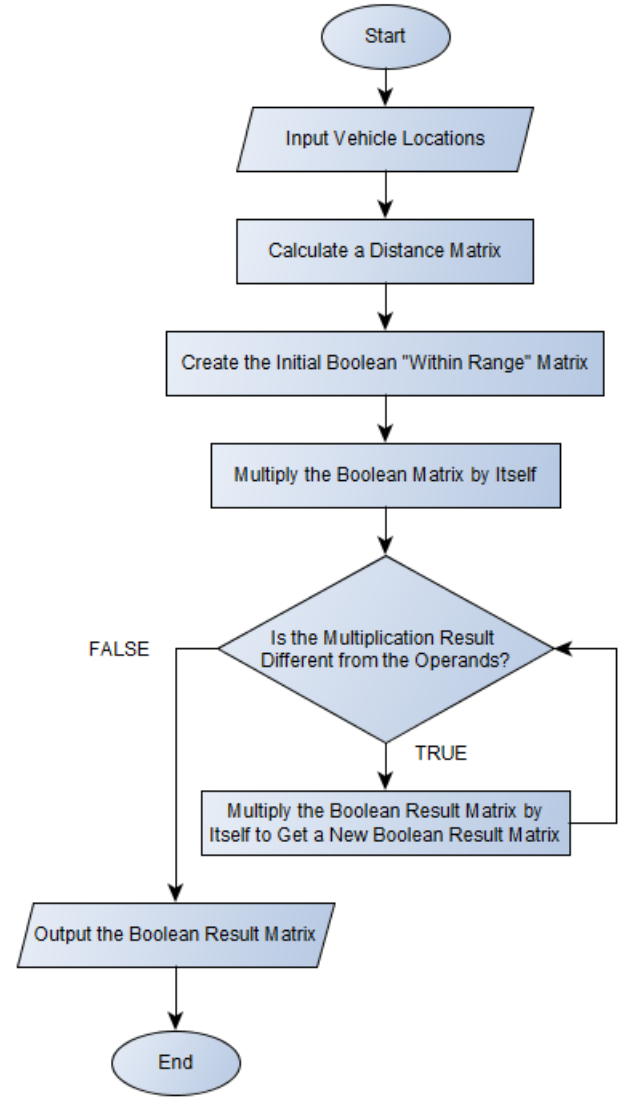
Start

Input Vehicle Locations

Calculate a Distance Matrix

Create the Initial Boolean "Within Range" Matrix

Multiply the Boolean Matrix by Itself

Is the Multiplication Result Different from the Operands?

FALSE

TRUE

Multiply the Boolean Result Matrix by Itself to Get a New Boolean Result Matrix

Output the Boolean Result Matrix

End